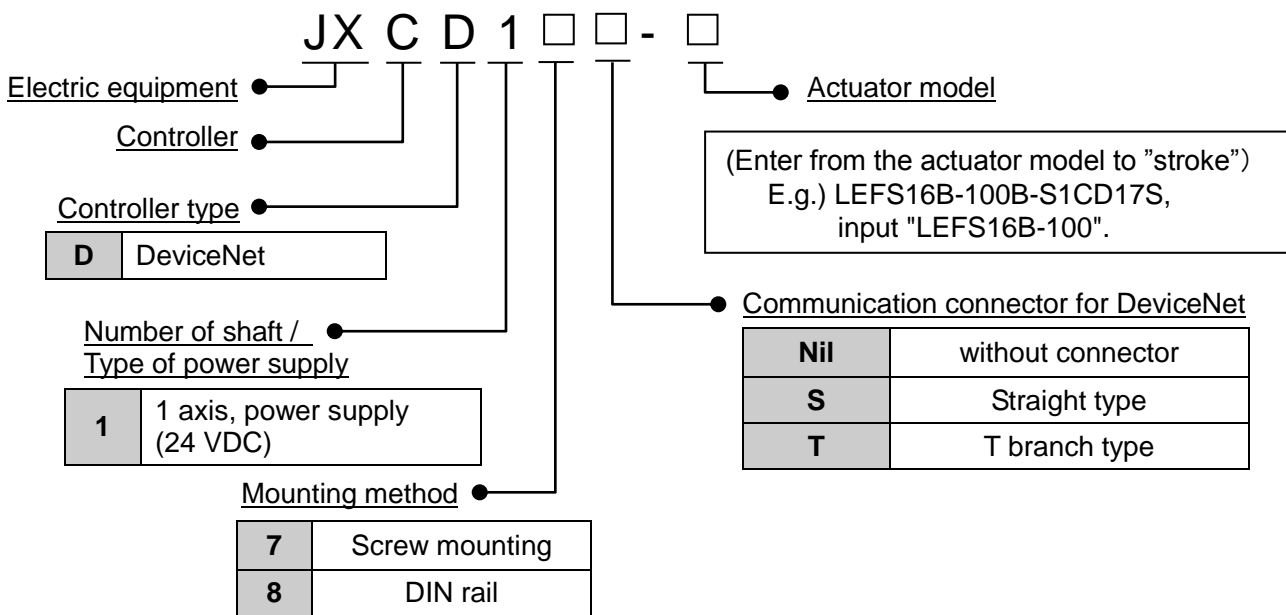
JX C D 1 □ □ - □

Electric equipment

Controller

Controller type

| D | DeviceNet |
|---|---|

Number of shaft / Type of power supply

| 1 | 1 axis, power supply (24 VDC) |
|---|---|

Mounting method

| 7 | Screw mounting |
|---|---|
| 8 | DIN rail |

Actuator model

(Enter from the actuator model to ”stroke”）
E.g.) LEFS16B-100B-S1CD17S, input "LEFS16B-100".

Communication connector for DeviceNet

| Nil | without connector |
|---|---|
| S | Straight type |
| T | T branch type |